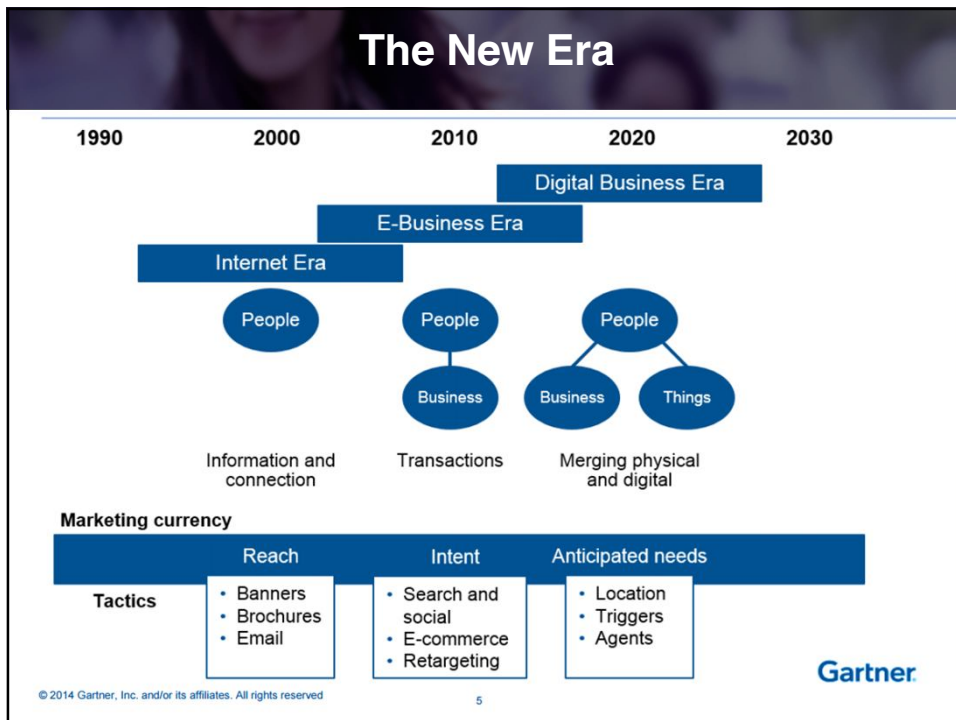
The New Era

1990 2000 2010 2020 2030

Digital Business Era

E-Business Era

Internet Era

People

People

Business

People

Business

Things

Information and connection

Transactions

Merging physical and digital

Marketing currency

Reach

Intent

Anticipated needs

Tactics

• Banners
• Brochures
• Email

• Search and social
• E-commerce
• Retargeting

• Location
• Triggers
• Agents

Gartner

© 2014 Gartner, Inc. and/or its affiliates. All rights reserved

5